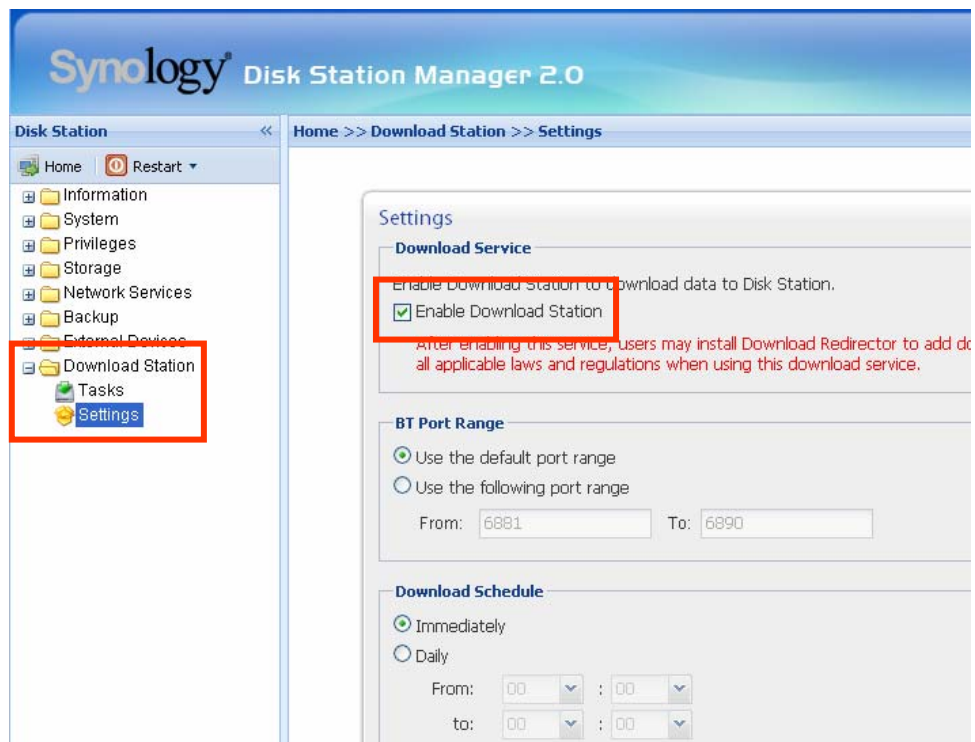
Synology® Disk Station Manager 2.0

Disk Station

Home Restart

Information
System
Privileges
Storage
Network Services
Backup
External Devices
Download Station
Tasks
Settings

Home >> Download Station >> Settings

Settings

Download Service

Enable Download Station to download data to Disk Station.

Enable Download Station

After enabling this service, users may install Download Redirector to add do all applicable laws and regulations when using this download service.

BT Port Range

Use the default port range

Use the following port range

From: 6881 To: 6890

Download Schedule

Immediately

Daily

From: 00 : 00

to: 00 : 00